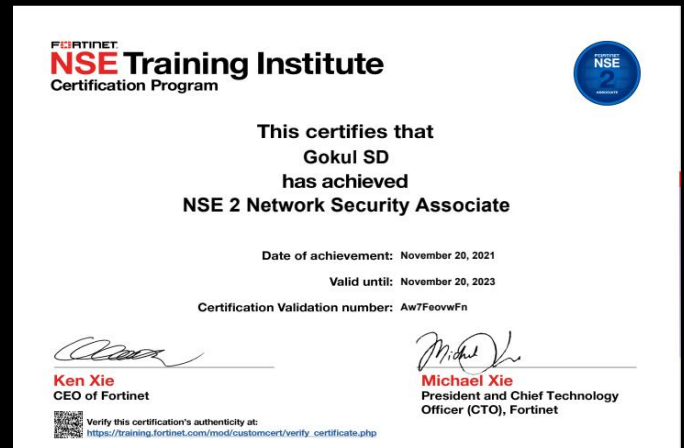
FORTINET
NSE Training Institute
Certification Program

FORTINET
NSE
2
ASSOCIATE

This certifies that
Gokul SD
has achieved
NSE 2 Network Security Associate

Date of achievement: November 20, 2021

Valid until: November 20, 2023

Certification Validation number: Aw7FeovwFn

Ken Xie
CEO of Fortinet

Michael Xie
President and Chief Technology Officer (CTO), Fortinet

Verify this certification's authenticity at:
https://training.fortinet.com/mod/customcert/verify_certificate.php